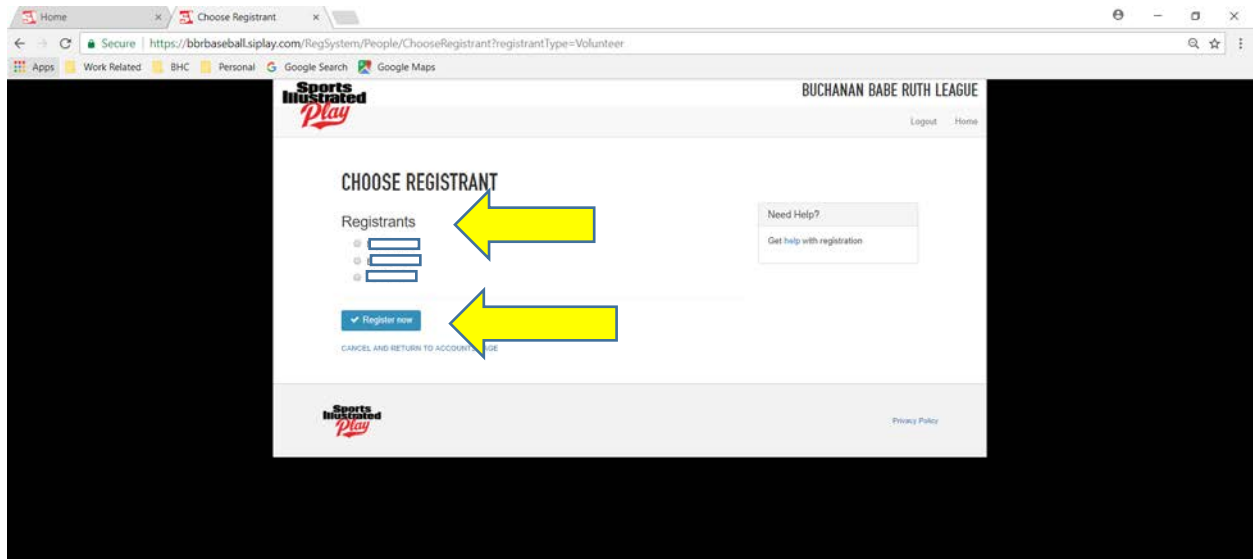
Home ×
Choose Registrant ×

Secure | https://bbrbaseball.siplay.com/RegSystem/People/ChooseRegistrant?registrantType=Volunteer

Apps Work Related BHC Personal Google Search Google Maps

Sports Illustrated Play

BUCHANAN BABE RUTH LEAGUE

Logout Home

CHOOSE REGISTRANT

Registrants

Need Help?

Get help with registration

Register now

CANCEL AND RETURN TO ACCOUNT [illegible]GE

Sports Illustrated Play

Privacy Policy